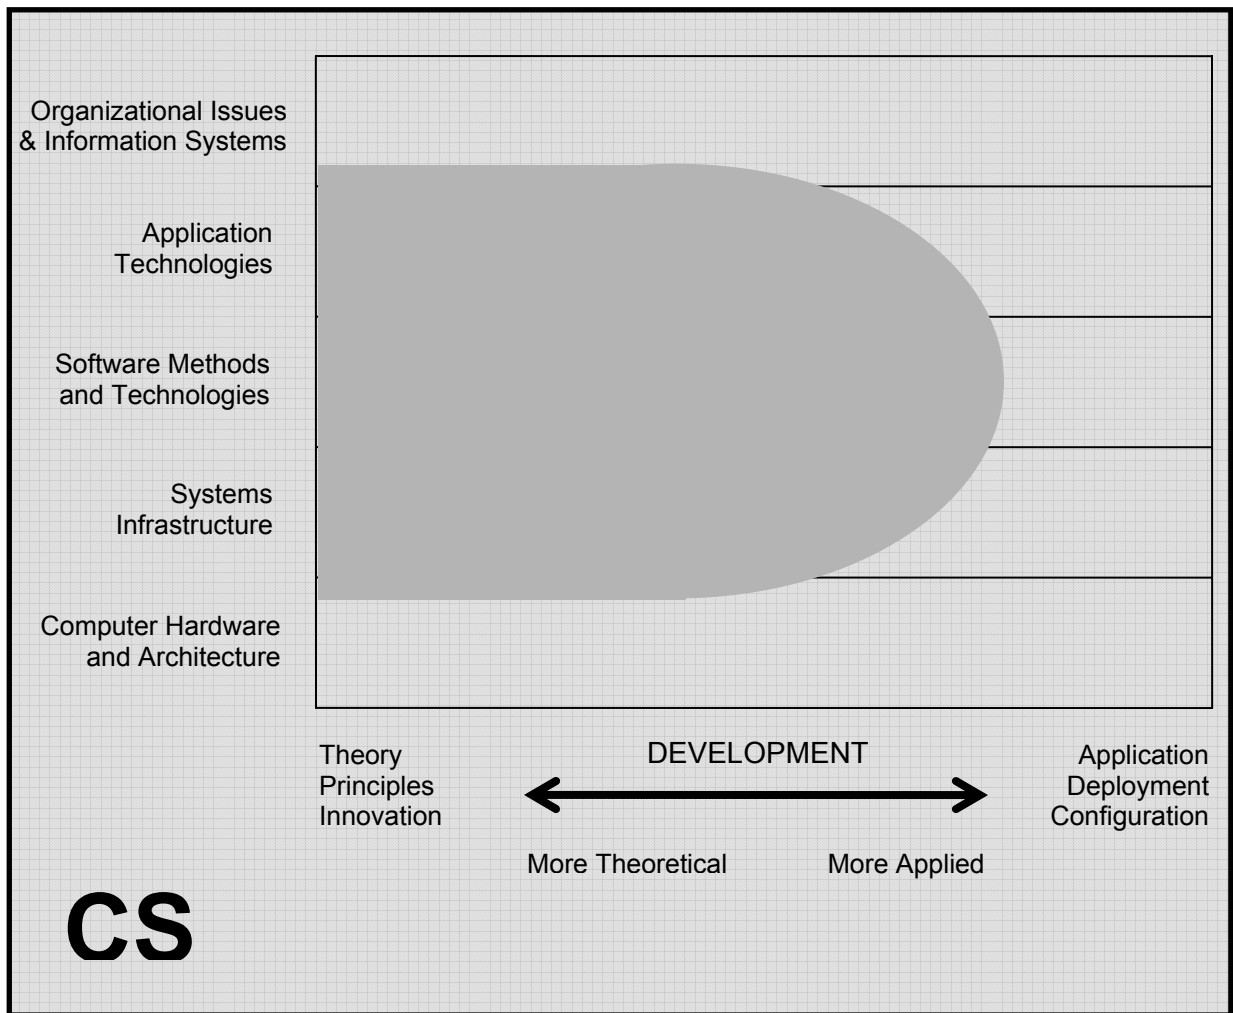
Organizational Issues & Information Systems

Application Technologies

Software Methods and Technologies

Systems Infrastructure

Computer Hardware and Architecture

Theory
Principles
Innovation

DEVELOPMENT

Application
Deployment
Configuration

More Theoretical

More Applied

CS